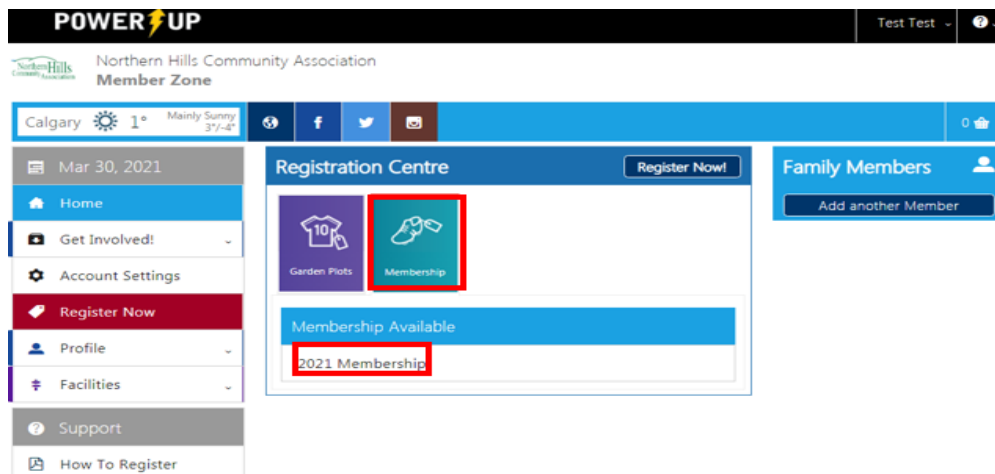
POWER UP

Test Test

Northern Hills Community Association

Northern Hills Community Association
Member Zone

Calgary 1° Mainly Sunny 3°/-4°

0

Mar 30, 2021

Home

Get Involved!

Account Settings

Register Now

Profile

Facilities

Support

How To Register

Registration Centre

Register Now!

10

Garden Plots

Membership

Membership Available

2021 Membership

Family Members

Add another Member